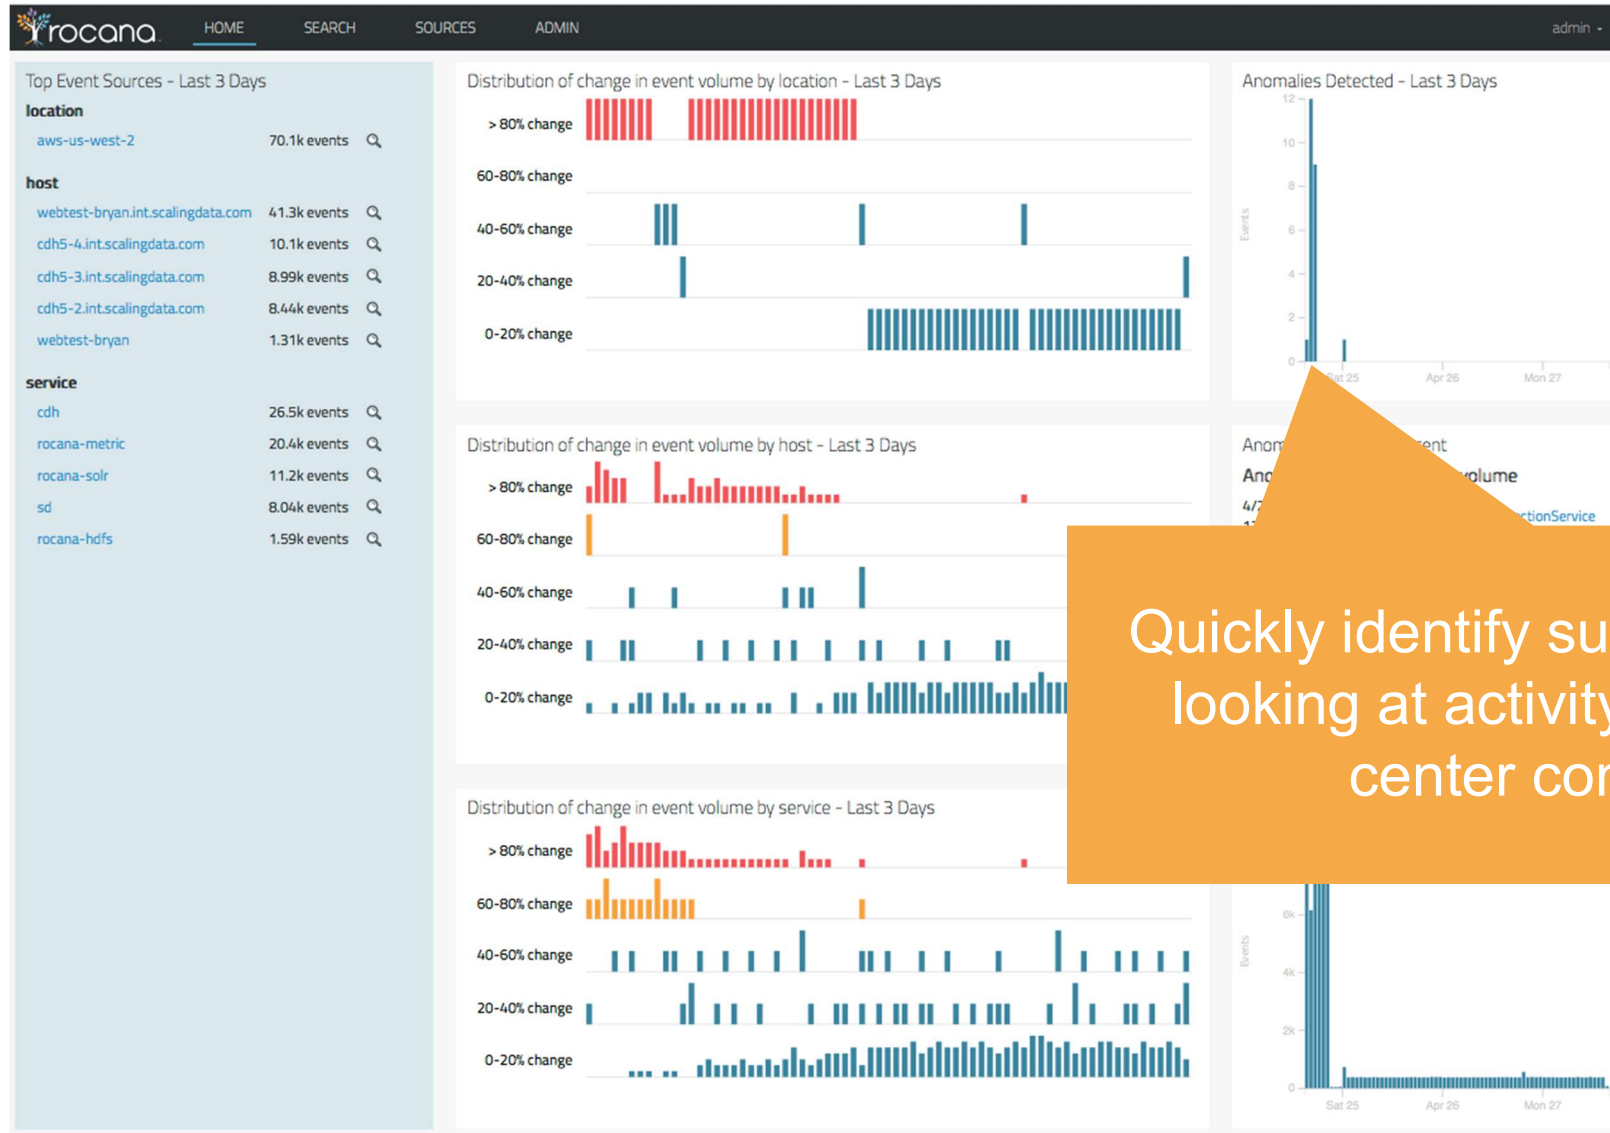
rocana HOME SEARCH SOURCES ADMIN admin

Top Event Sources - Last 3 Days

location

| | | |
|---|---|---|
| aws-us-west-2 | 70.1k events | |

host

| | | |
|---|---|---|
| webtest-bryan.int.scalingdata.com | 41.3k events | |
| cdh5-4.int.scalingdata.com | 10.1k events | |
| cdh5-3.int.scalingdata.com | 8.99k events | |
| cdh5-2.int.scalingdata.com | 8.44k events | |
| webtest-bryan | 1.31k events | |

service

| | | |
|---|---|---|
| cdh | 26.5k events | |
| rocana-metric | 20.4k events | |
| rocana-solr | 11.2k events | |
| sd | 8.04k events | |
| rocana-hdfs | 1.59k events | |

Distribution of change in event volume by location - Last 3 Days

> 80% change
60-80% change
40-60% change
20-40% change
0-20% change

Anomalies Detected - Last 3 Days

12 10 8 6 4 2 0
Events
Sat 25 Apr 26 Mon 27

Distribution of change in event volume by host - Last 3 Days

> 80% change
60-80% change
40-60% change
20-40% change
0-20% change

Anom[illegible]ent
Ano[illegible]olume
4/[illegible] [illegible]ctionService

Quickly identify su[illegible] looking at activity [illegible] center co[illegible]

Distribution of change in event volume by service - Last 3 Days

> 80% change
60-80% change
40-60% change
20-40% change
0-20% change

6k 4k 2k 0
Events
Sat 25 Apr 26 Mon 27